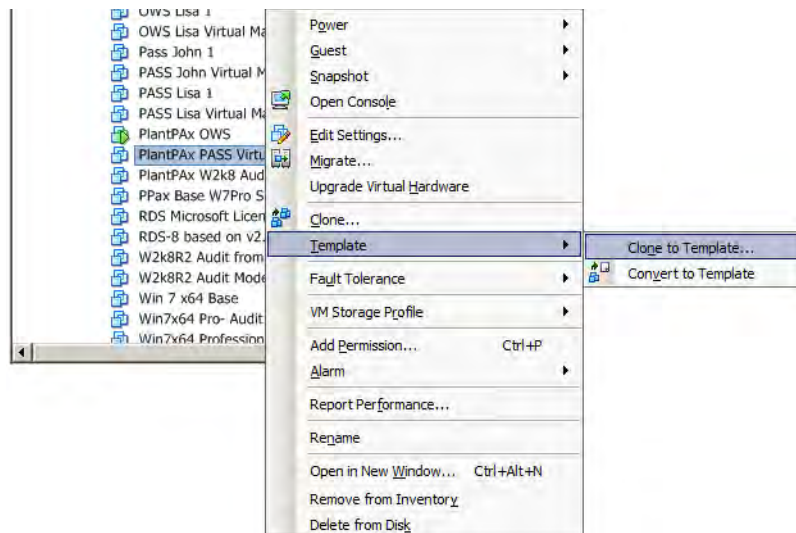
OWS Lisa 1
OWS Lisa Virtual Ma
Pass John 1
PASS John Virtual M
PASS Lisa 1
PASS Lisa Virtual Ma
PlantPAx OWS
PlantPAx PASS Virtu
PlantPAx W2k8 Aud
PPax Base W7Pro S
RDS Microsoft Licen
RDS-8 based on v2.
W2k8R2 Audit from
W2k8R2 Audit Mode
Win 7 x64 Base
Win7x64 Pro- Audit
Win7x64 Professior

Power
Guest
Snapshot
Open Console
Edit Settings...
Migrate...
Upgrade Virtual Hardware
Clone...
Template
Fault Tolerance
VM Storage Profile
Add Permission... Ctrl+P
Alarm
Report Performance...
Rename
Open in New Window... Ctrl+Alt+N
Remove from Inventory
Delete from Disk

Clone to Template...
Convert to Template